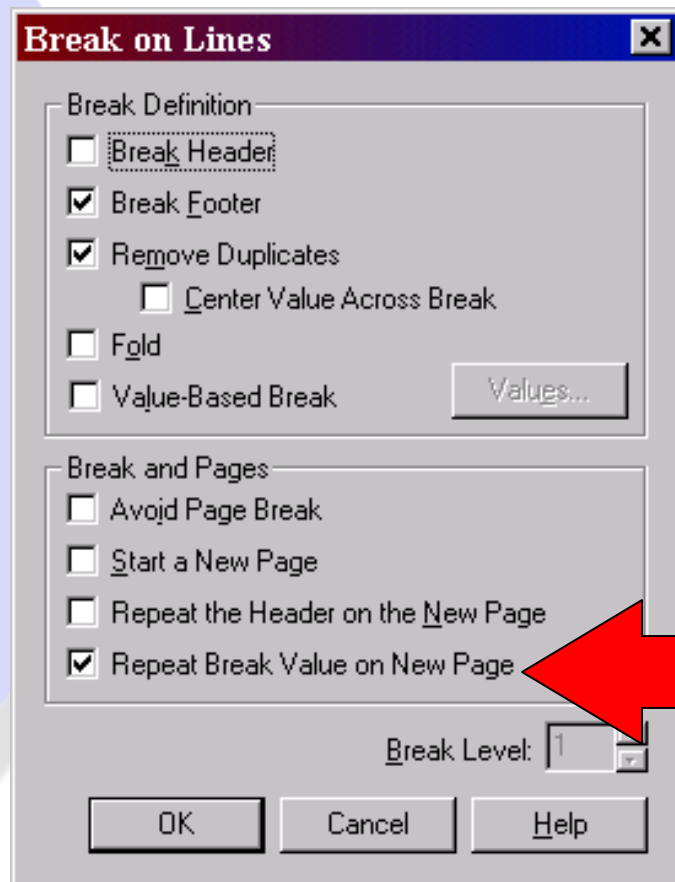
Break on Lines

Break Definition

Break Header

Break Footer

Remove Duplicates

Center Value Across Break

Fold

Value-Based Break

Values...

Break and Pages

Avoid Page Break

Start a New Page

Repeat the Header on the New Page

Repeat Break Value on New Page

Break Level: 1

OK

Cancel

Help